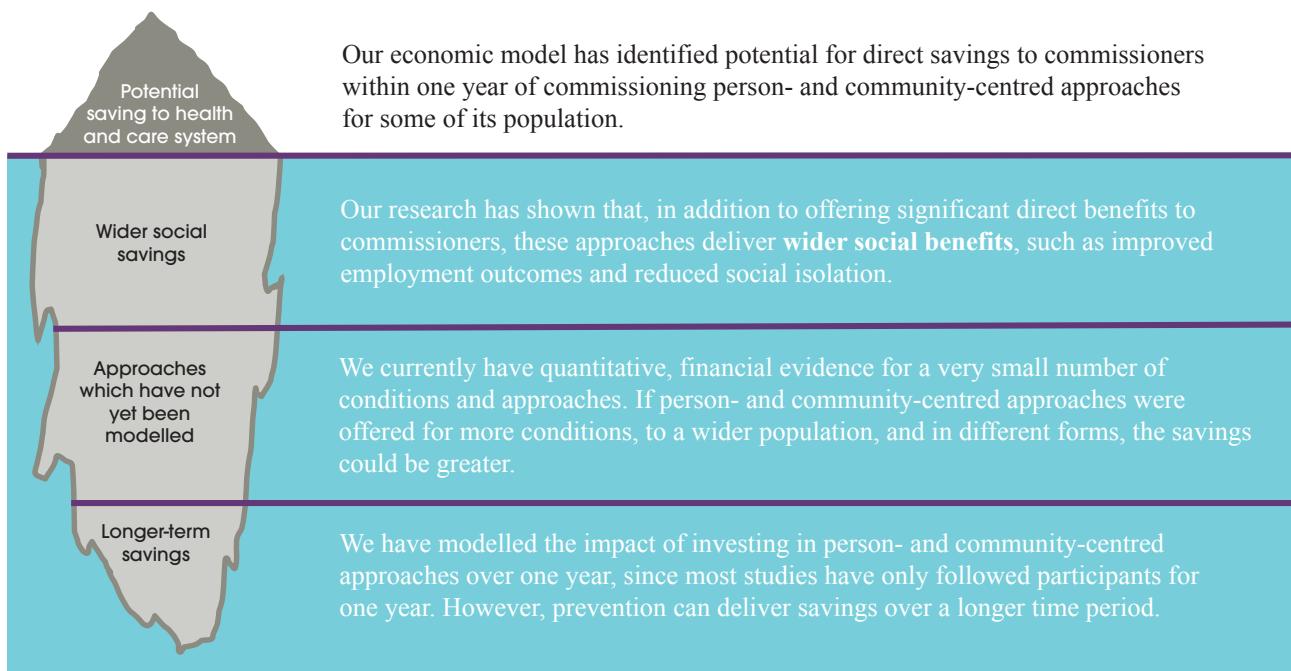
Potential saving to health and care system

Our economic model has identified potential for direct savings to commissioners within one year of commissioning person- and community-centred approaches for some of its population.

Wider social savings

Our research has shown that, in addition to offering significant direct benefits to commissioners, these approaches deliver **wider social benefits**, such as improved employment outcomes and reduced social isolation.

Approaches which have not yet been modelled

We currently have quantitative, financial evidence for a very small number of conditions and approaches. If person- and community-centred approaches were offered for more conditions, to a wider population, and in different forms, the savings could be greater.

Longer-term savings

We have modelled the impact of investing in person- and community-centred approaches over one year, since most studies have only followed participants for one year. However, prevention can deliver savings over a longer time period.